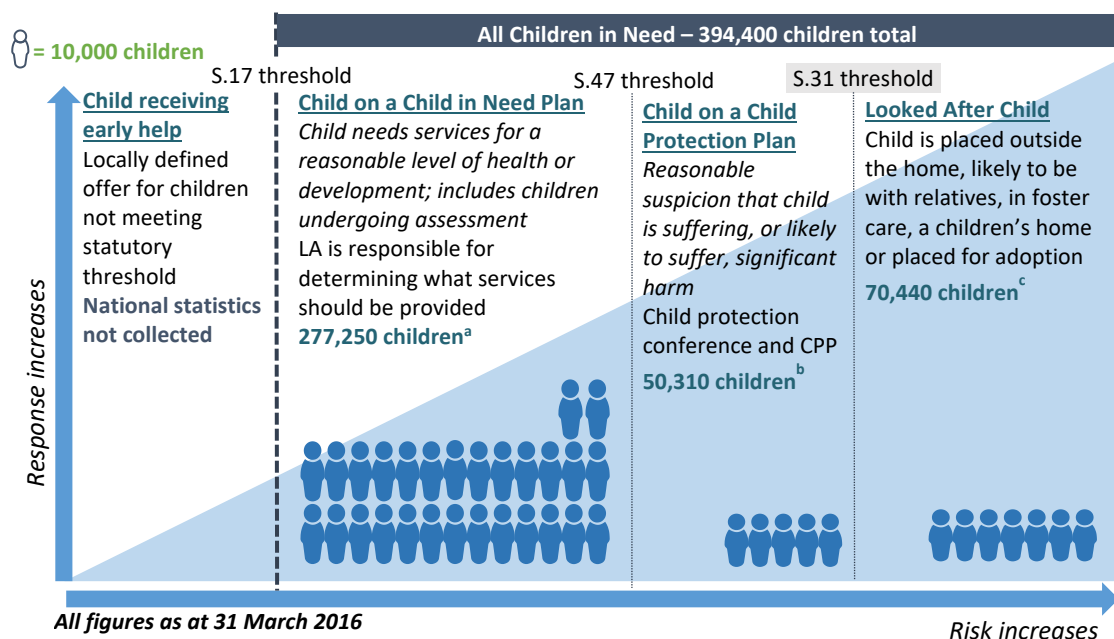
= 10,000 children

All Children in Need – 394,400 children total

S.17 threshold

S.47 threshold

S.31 threshold

Child receiving early help
Locally defined offer for children not meeting statutory threshold
National statistics not collected

Child on a Child in Need Plan
*Child needs services for a reasonable level of health or development; includes children undergoing assessment*
LA is responsible for determining what services should be provided
277,250 children$^{a}$

Child on a Child Protection Plan
*Reasonable suspicion that child is suffering, or likely to suffer, significant harm*
Child protection conference and CPP
50,310 children$^{b}$

Looked After Child
Child is placed outside the home, likely to be with relatives, in foster care, a children's home or placed for adoption
70,440 children$^{c}$

Response increases

All figures as at 31 March 2016

Risk increases